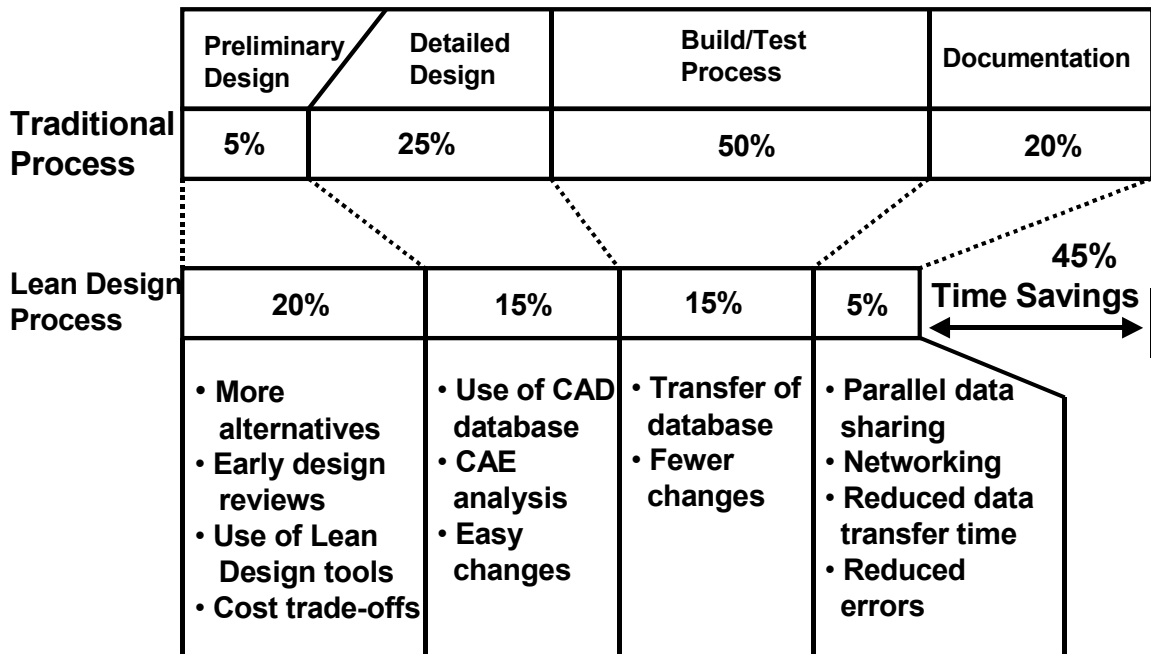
Traditional Process

| Preliminary Design | Detailed Design | Build/Test Process | Documentation |
|---|---|---|---|
| 5% | 25% | 50% | 20% |

Lean Design Process

| 20% | 15% | 15% | 5% |
|---|---|---|---|
| • More alternatives • Early design reviews • Use of Lean Design tools • Cost trade-offs | • Use of CAD database • CAE analysis • Easy changes | • Transfer of database • Fewer changes | • Parallel data sharing • Networking • Reduced data transfer time • Reduced errors |

45% Time Savings